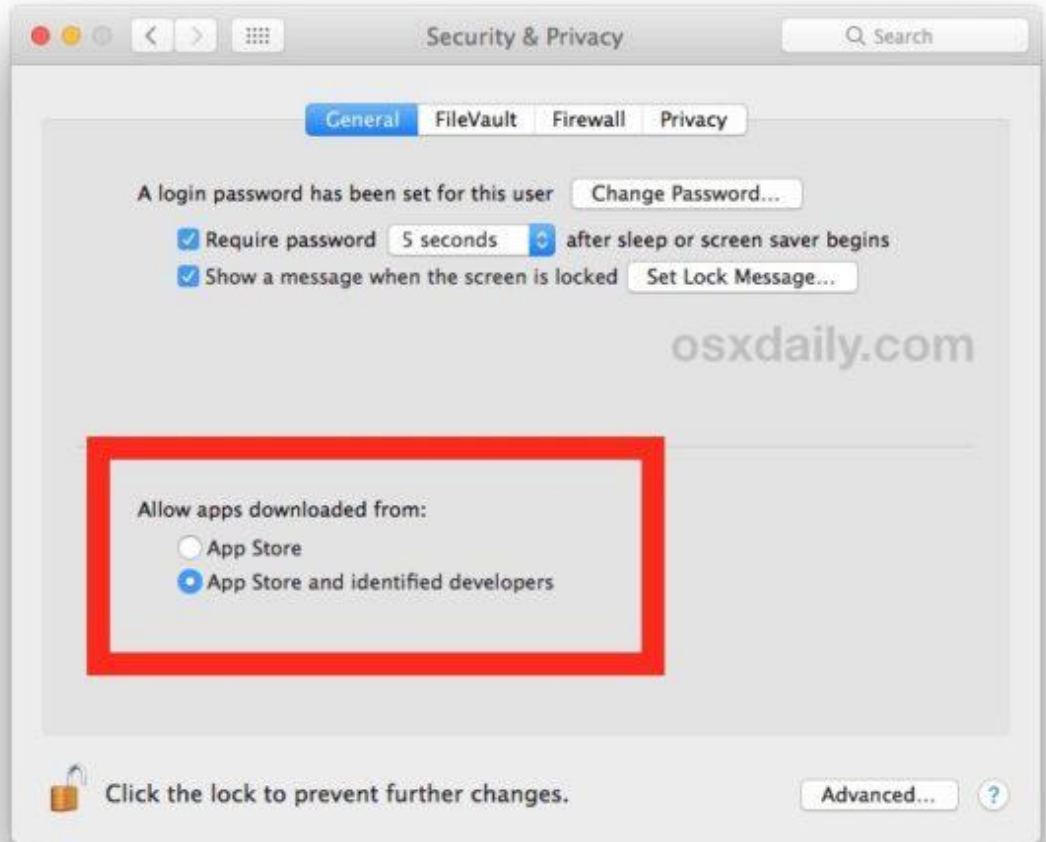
Security & Privacy

Search

General FileVault Firewall Privacy

A login password has been set for this user Change Password...

Require password 5 seconds after sleep or screen saver begins

Show a message when the screen is locked Set Lock Message...

osxdaily.com

Allow apps downloaded from:

App Store

App Store and identified developers

Click the lock to prevent further changes.

Advanced...

?